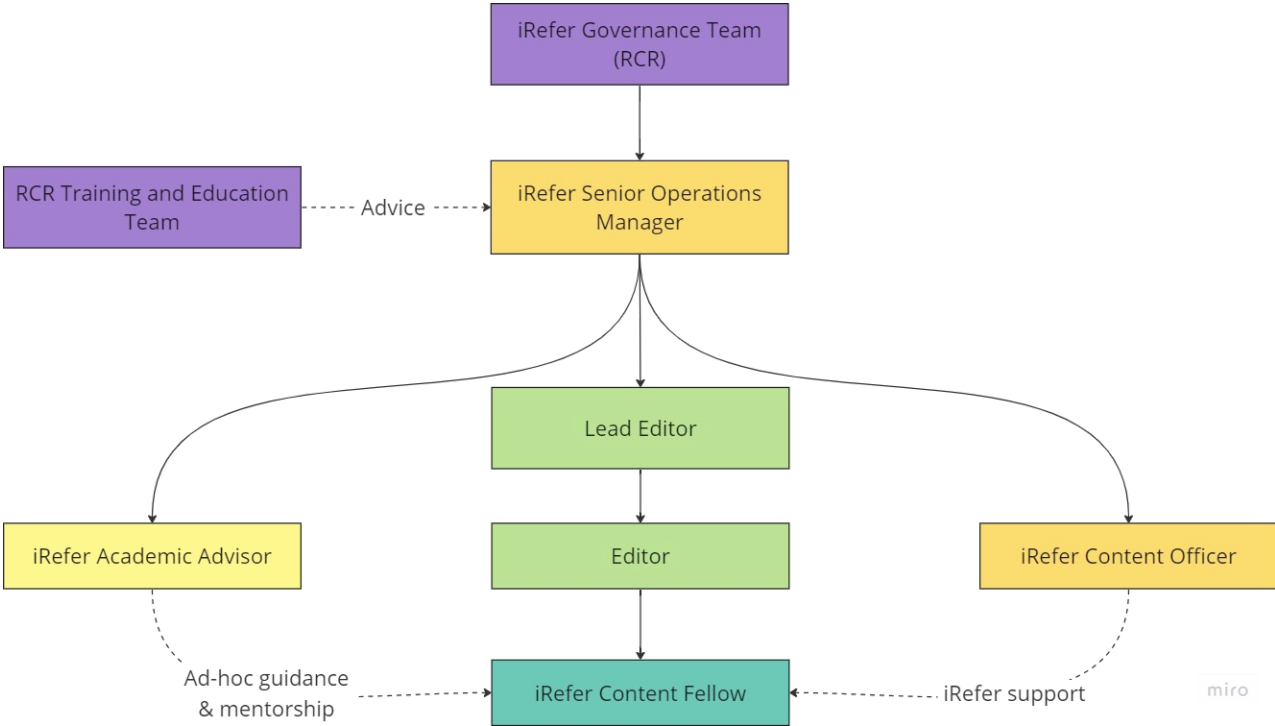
iRefer Governance Team (RCR)

RCR Training and Education Team

Advice

iRefer Senior Operations Manager

Lead Editor

iRefer Academic Advisor

Editor

iRefer Content Officer

Ad-hoc guidance & mentorship

iRefer Content Fellow

iRefer support

miro